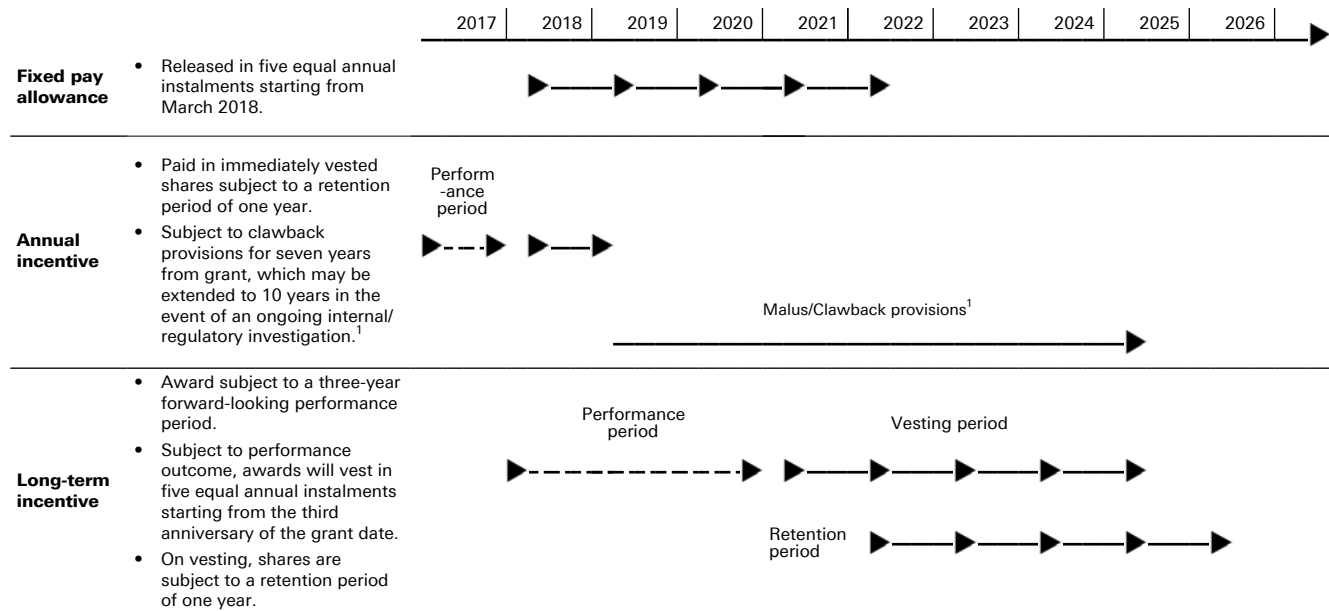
| | | 2017 | 2018 | 2019 | 2020 | 2021 | 2022 | 2023 | 2024 | 2025 | 2026 |
|---|---|---|---|---|---|---|---|---|---|---|---|

**Fixed pay allowance**

- Released in five equal annual instalments starting from March 2018.

**Annual incentive**

- Paid in immediately vested shares subject to a retention period of one year.
- Subject to clawback provisions for seven years from grant, which may be extended to 10 years in the event of an ongoing internal/ regulatory investigation.$^1$

Perform -ance period

Malus/Clawback provisions$^1$

**Long-term incentive**

- Award subject to a three-year forward-looking performance period.
- Subject to performance outcome, awards will vest in five equal annual instalments starting from the third anniversary of the grant date.
- On vesting, shares are subject to a retention period of one year.

Performance period

Vesting period

Retention period